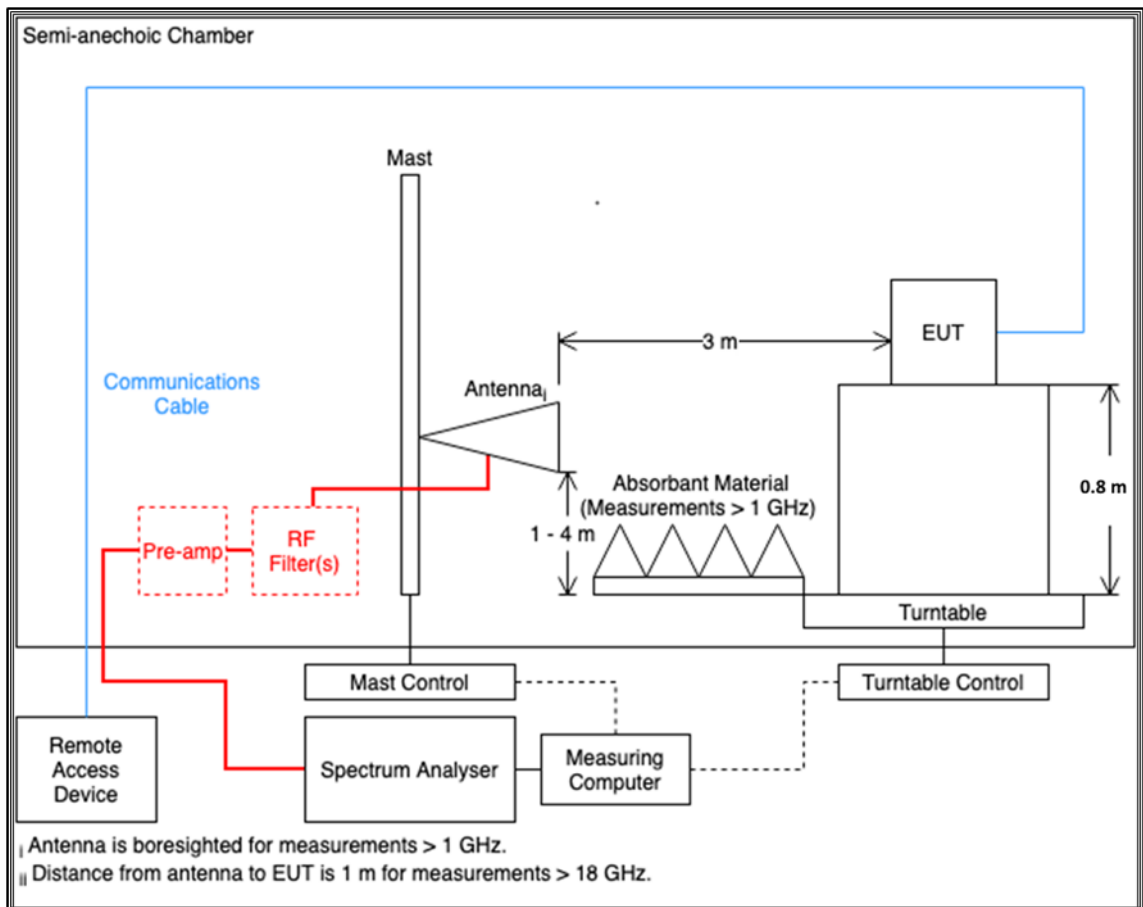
Semi-anechoic Chamber

Mast

EUT

3 m

Communications Cable

Antenna$_{i}$

Absorbant Material (Measurements > 1 GHz)

0.8 m

1 - 4 m

Pre-amp

RF Filter(s)

Mast

Turntable

Mast Control

Turntable Control

Remote Access Device

Spectrum Analyser

Measuring Computer

$_{i}$ Antenna is boresighted for measurements > 1 GHz.
$_{ii}$ Distance from antenna to EUT is 1 m for measurements > 18 GHz.